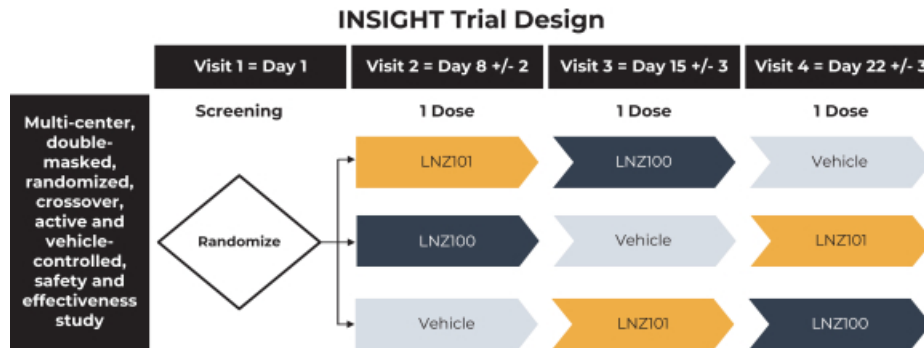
INSIGHT Trial Design

| | Visit 1 = Day 1 | Visit 2 = Day 8 +/- 2 | Visit 3 = Day 15 +/- 3 | Visit 4 = Day 22 +/- 3 |
|---|---|---|---|---|
| Multi-center, double-masked, randomized, crossover, active and vehicle-controlled, safety and effectiveness study | Screening | 1 Dose | 1 Dose | 1 Dose |
| | Randomize | LNZ101 | LNZ100 | Vehicle |
| | | LNZ100 | Vehicle | LNZ101 |
| | | Vehicle | LNZ101 | LNZ100 |